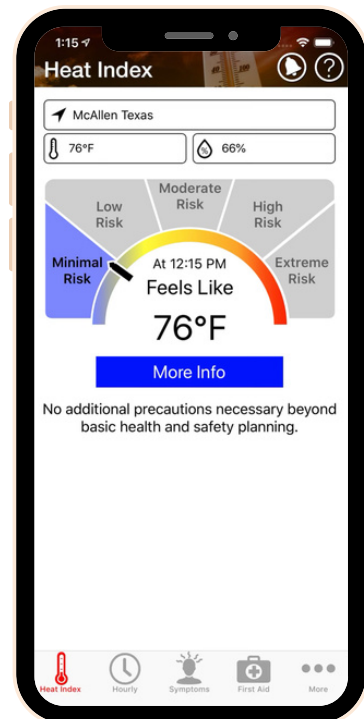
1:15

Heat Index

?

McAllen Texas

76°F

66%

Minimal Risk

Low Risk

Moderate Risk

High Risk

Extreme Risk

At 12:15 PM

Feels Like

76°F

More Info

No additional precautions necessary beyond basic health and safety planning.

Heat Index

Hourly

Symptoms

First Aid

More